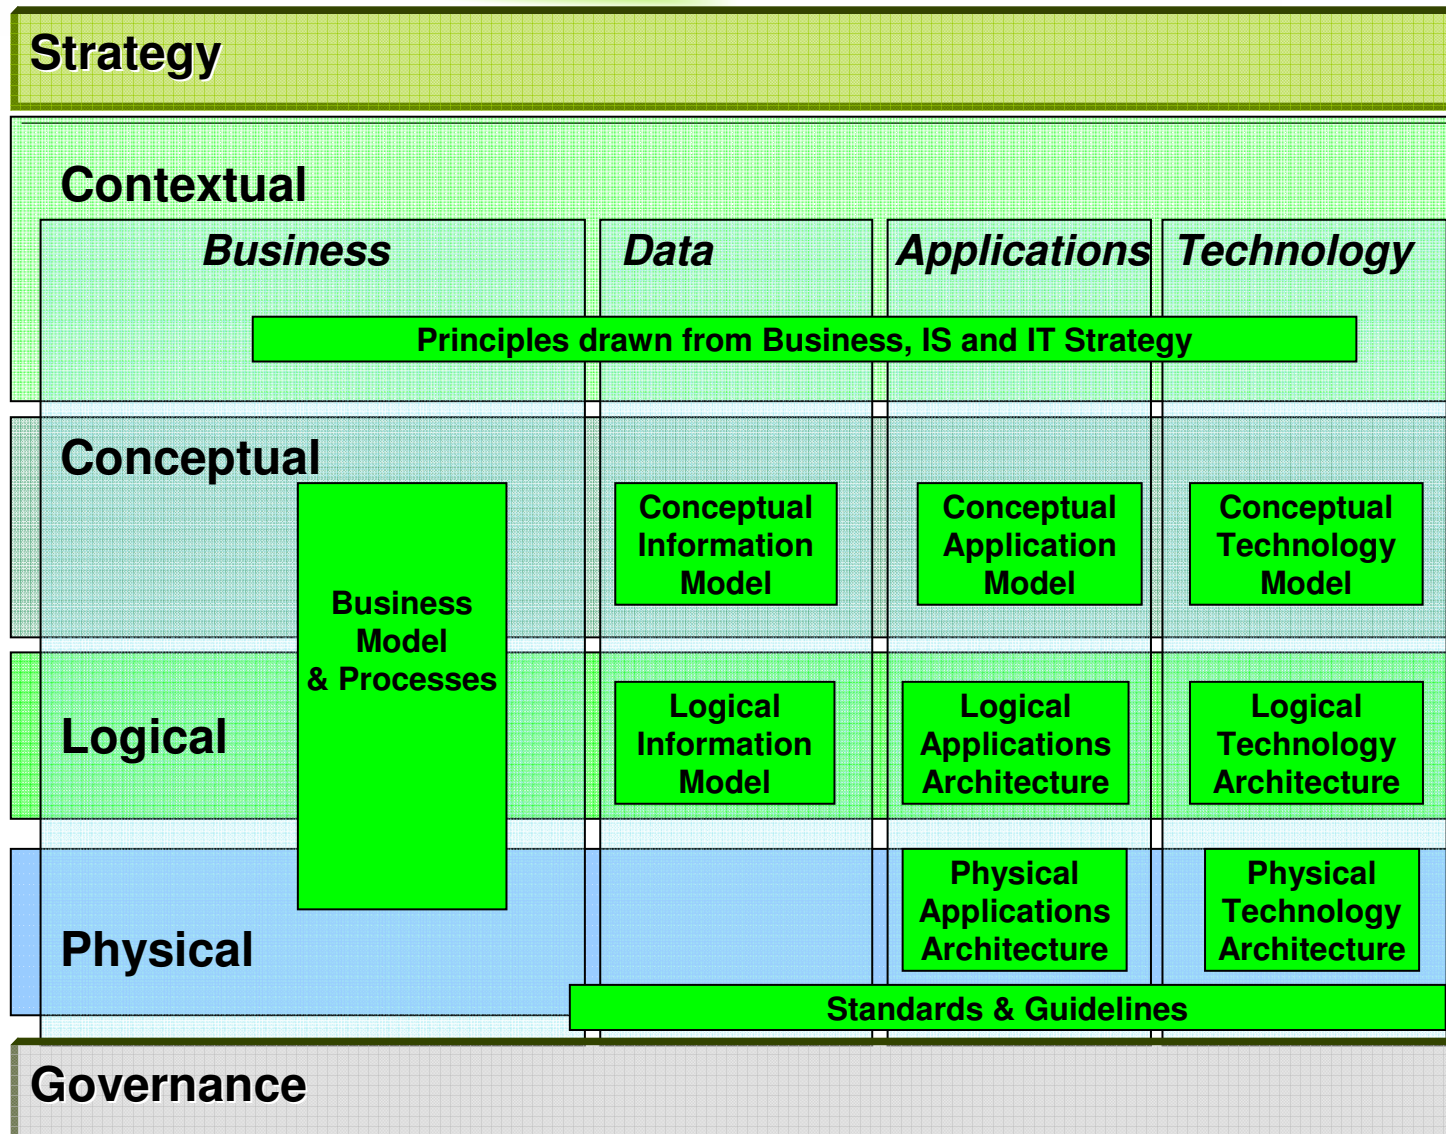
Strategy

Contextual

Business

Data

Applications

Technology

Principles drawn from Business, IS and IT Strategy

Conceptual

Business Model & Processes

Conceptual Information Model

Conceptual Application Model

Conceptual Technology Model

Logical

Logical Information Model

Logical Applications Architecture

Logical Technology Architecture

Physical

Physical Applications Architecture

Physical Technology Architecture

Standards & Guidelines

Governance